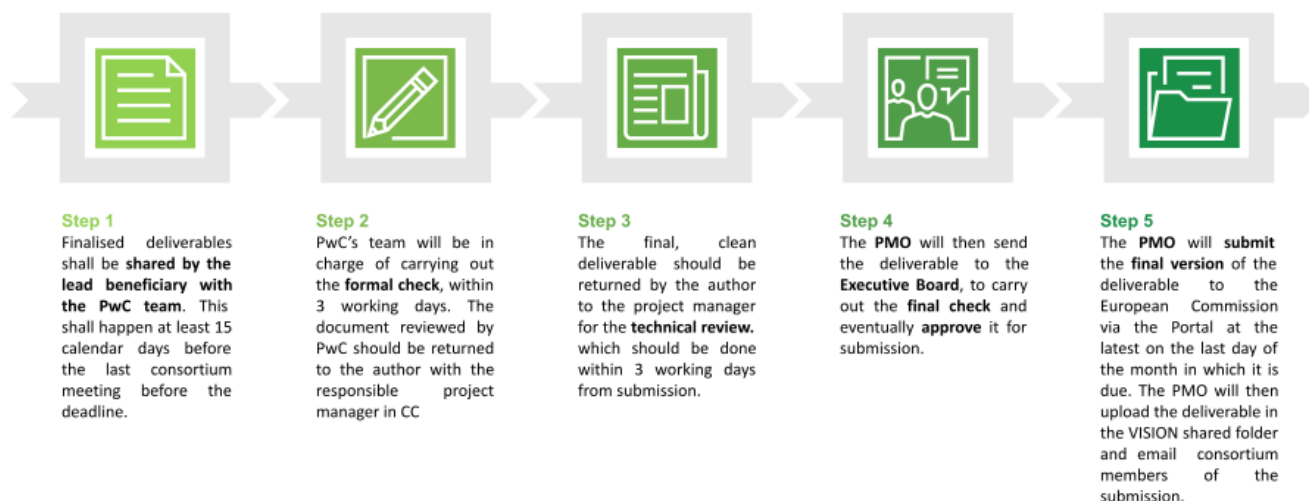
Step 1
Finalised deliverables shall be shared by the lead beneficiary with the PwC team. This shall happen at least 15 calendar days before the last consortium meeting before the deadline.

Step 2
PwC's team will be in charge of carrying out the formal check, within 3 working days. The document reviewed by PwC should be returned to the author with the responsible project manager in CC

Step 3
The final, clean deliverable should be returned by the author to the project manager for the technical review. which should be done within 3 working days from submission.

Step 4
The PMO will then send the deliverable to the Executive Board, to carry out the final check and eventually approve it for submission.

Step 5
The PMO will submit the final version of the deliverable to the European Commission via the Portal at the latest on the last day of the month in which it is due. The PMO will then upload the deliverable in the VISION shared folder and email consortium members of the submission.